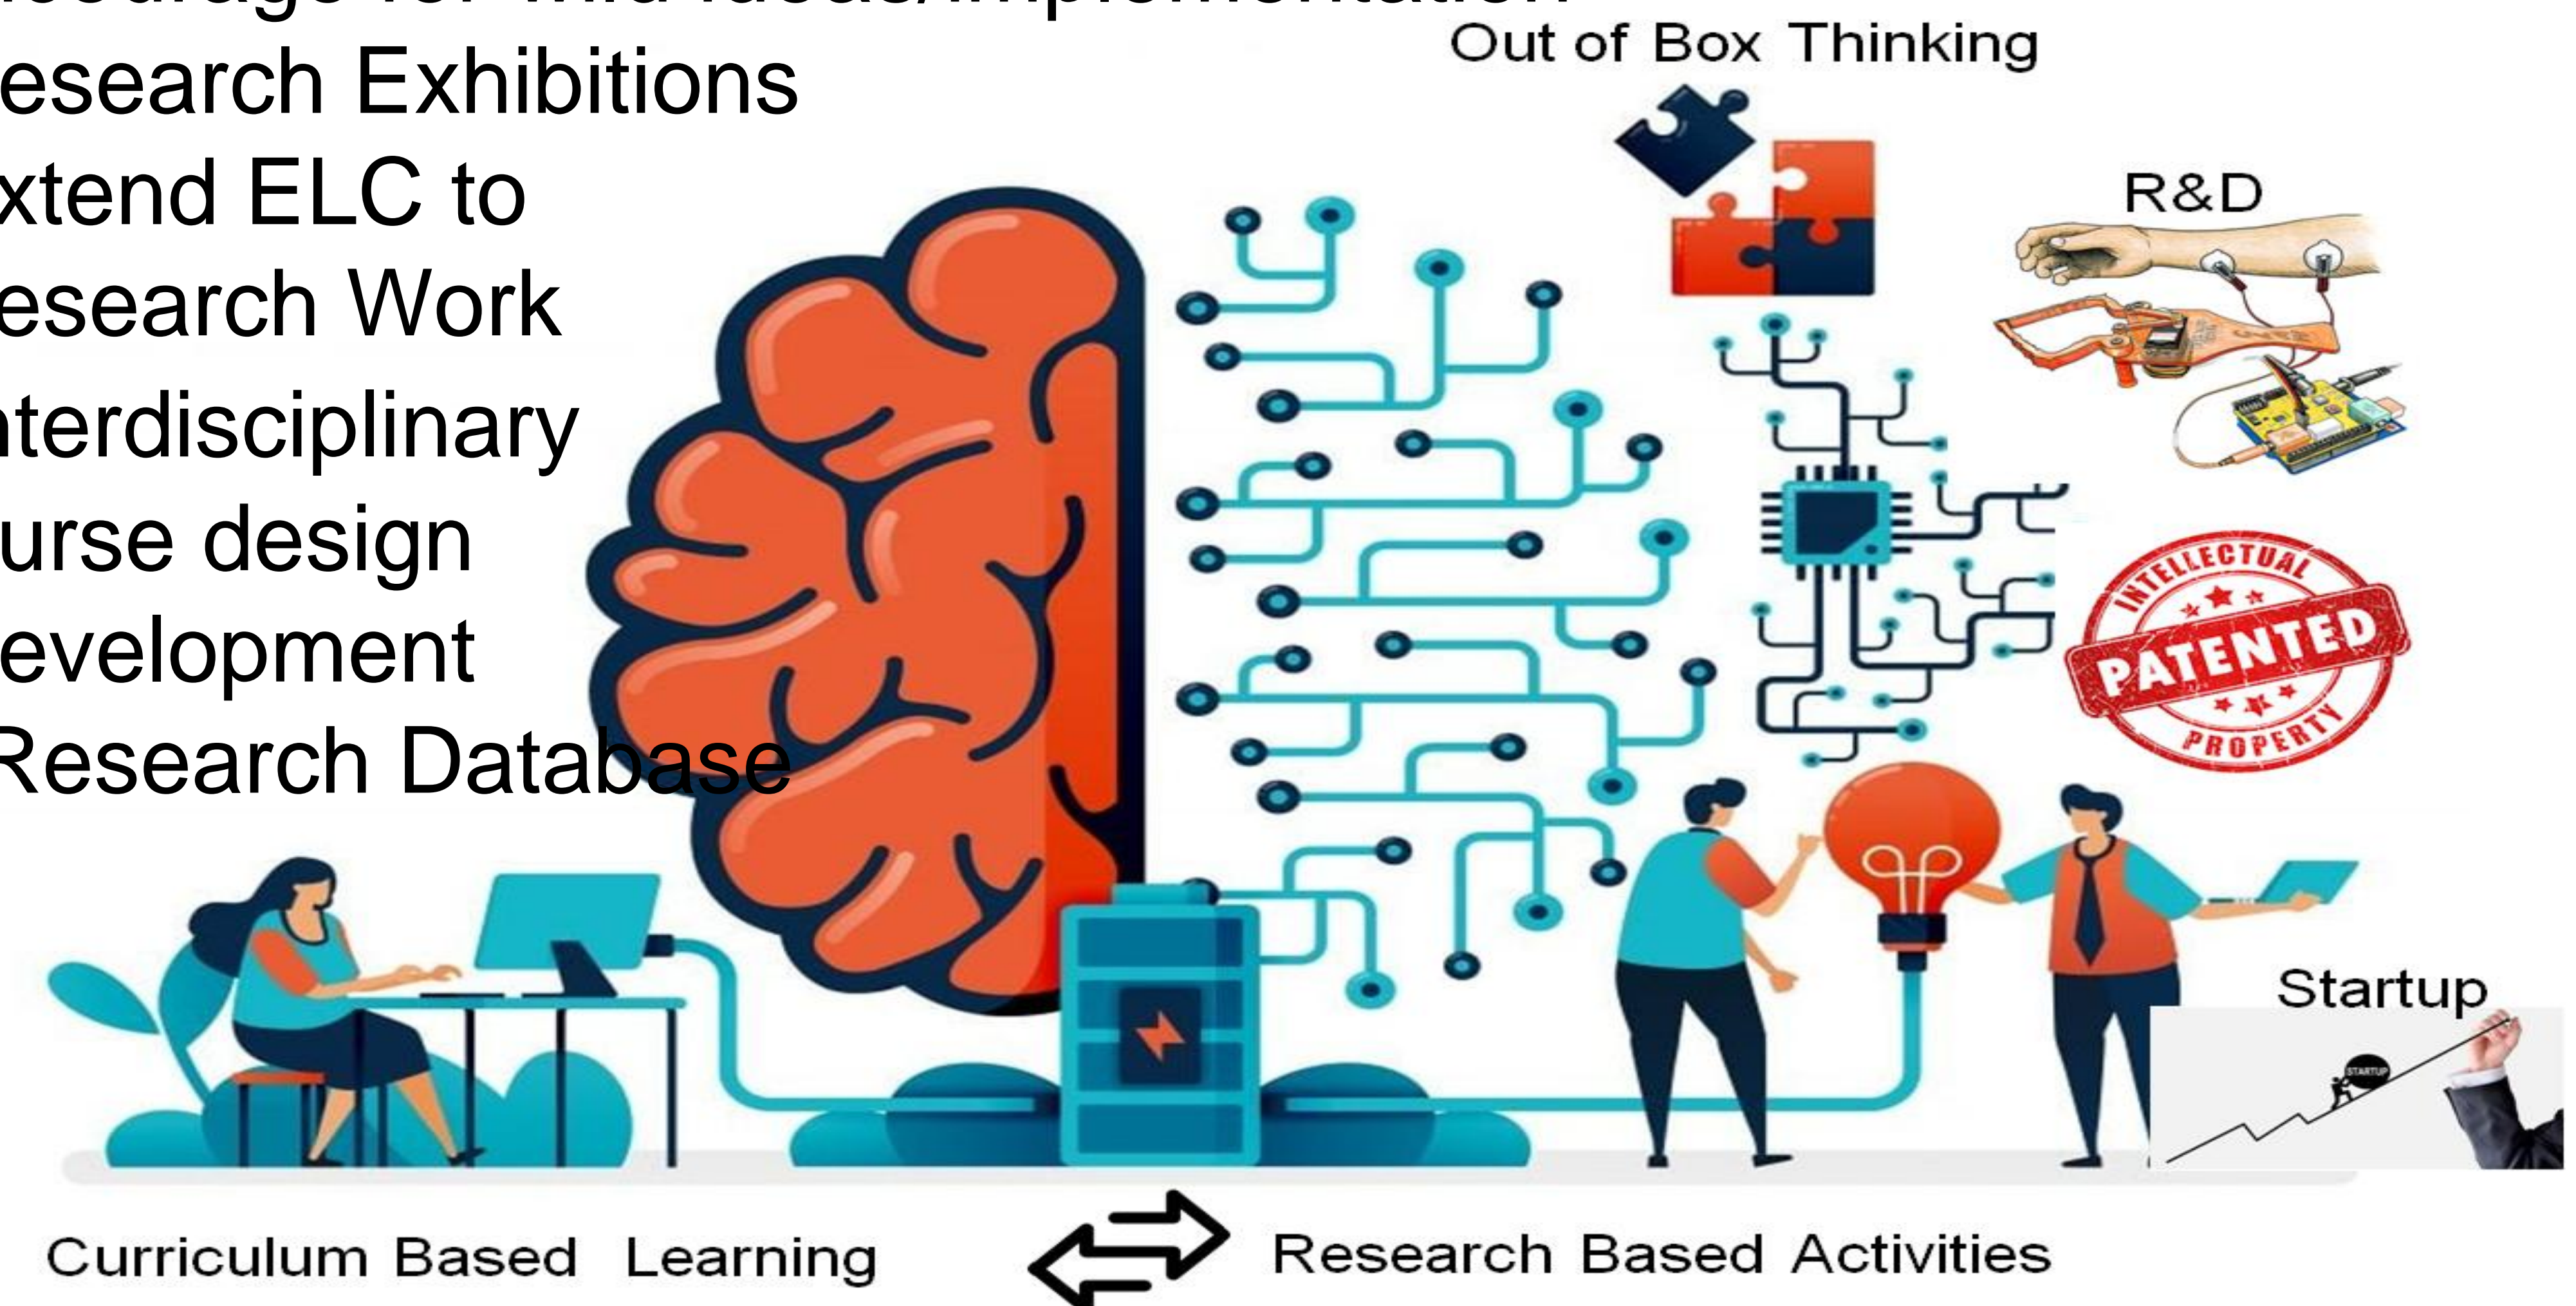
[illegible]
esearch Exhibitions
xtend ELC to
esearch Work
nterdisciplinary
urse design
evelopment
Research Database

Out of Box Thinking

R&D

INTELLECTUAL
PATENTED
PROPERTY

Startup

STARTUP

Curriculum Based Learning

Research Based Activities